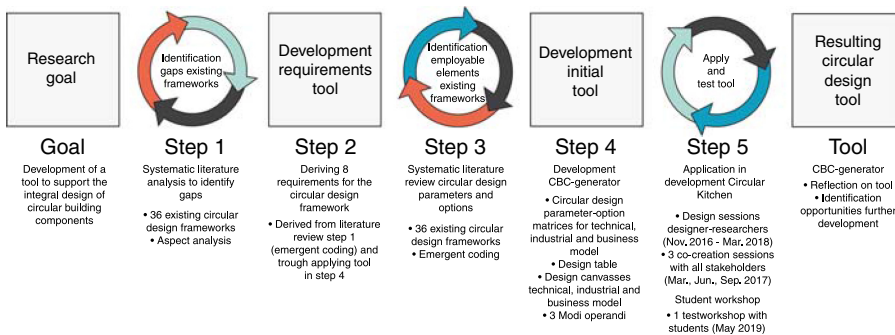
Research goal

Identification gaps existing frameworks

Development requirements tool

Identification employable elements existing frameworks

Development initial tool

Apply and test tool

Resulting circular design tool

Goal
Development of a tool to support the integral design of circular building components

Step 1
Systematic literature analysis to identify gaps
• 36 existing circular design frameworks
• Aspect analysis

Step 2
Deriving 8 requirements for the circular design framework
• Derived from literature review step 1 (emergent coding) and trough applying tool in step 4

Step 3
Systematic literature review circular design parameters and options
• 36 existing circular design frameworks
• Emergent coding

Step 4
Development CBC-generator
• Circular design parameter-option matrices for technical, industrial and business model
• Design table
• Design canvasses technical, industrial and business model
• 3 Modi operandi

Step 5
Application in development Circular Kitchen
• Design sessions designer-researchers (Nov. 2016 - Mar. 2018)
• 3 co-creation sessions with all stakeholders (Mar., Jun., Sep. 2017)
Student workshop
• 1 testworkshop with students (May 2019)

Tool
CBC-generator
• Reflection on tool
• Identification opportunities further development